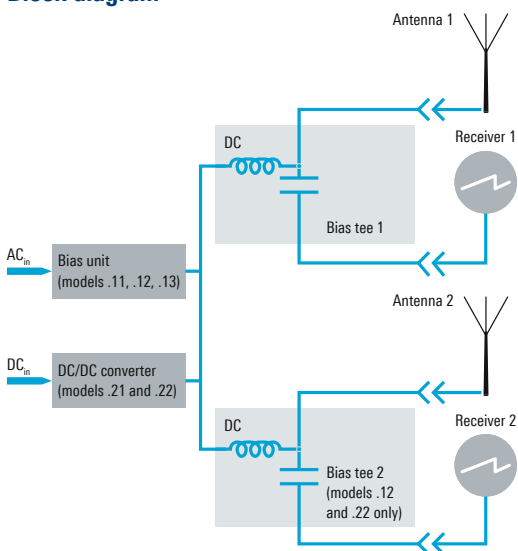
Block diagram

Antenna 1

DC

Receiver 1

Bias tee 1

$AC_{in}$

Bias unit (models .11, .12, .13)

Antenna 2

$DC_{in}$

DC/DC converter (models .21 and .22)

DC

Receiver 2

Bias tee 2 (models .12 and .22 only)